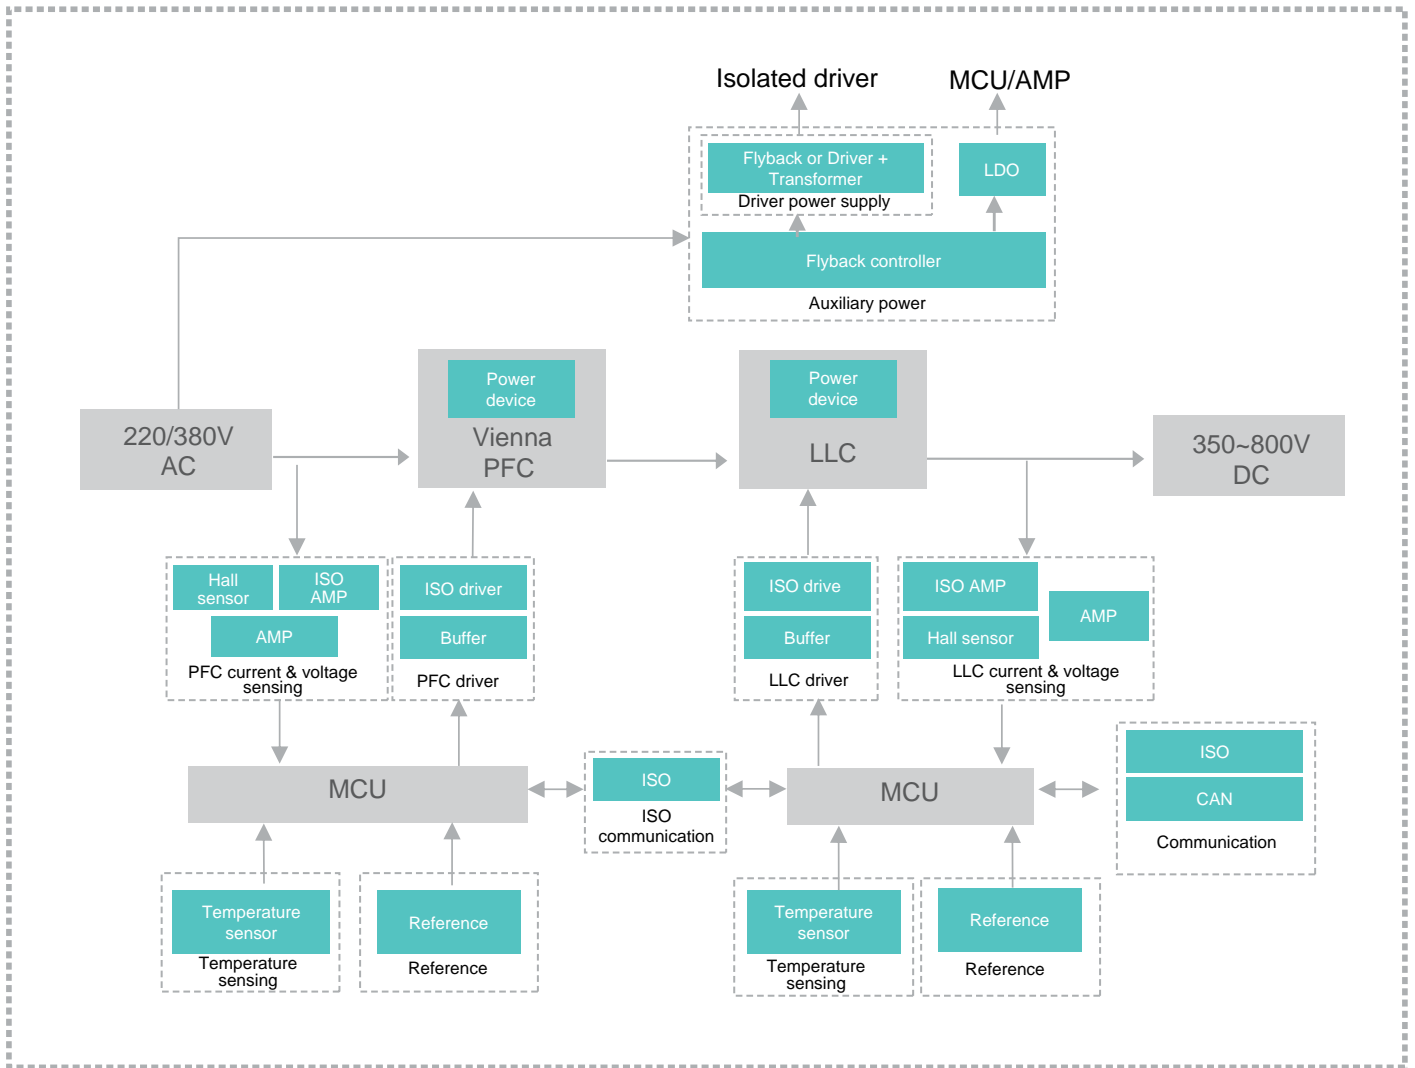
Isolated driver

MCU/AMP

Flyback or Driver + Transformer

Driver power supply

LDO

Flyback controller

Auxiliary power

220/380V AC

Power device

Vienna PFC

Power device

LLC

350~800V DC

Hall sensor

ISO AMP

AMP

PFC current & voltage sensing

ISO driver

Buffer

PFC driver

ISO drive

Buffer

LLC driver

ISO AMP

Hall sensor

AMP

LLC current & voltage sensing

MCU

ISO

ISO communication

MCU

ISO

CAN

Communication

Temperature sensor

Temperature sensing

Reference

Reference

Temperature sensor

Temperature sensing

Reference

Reference